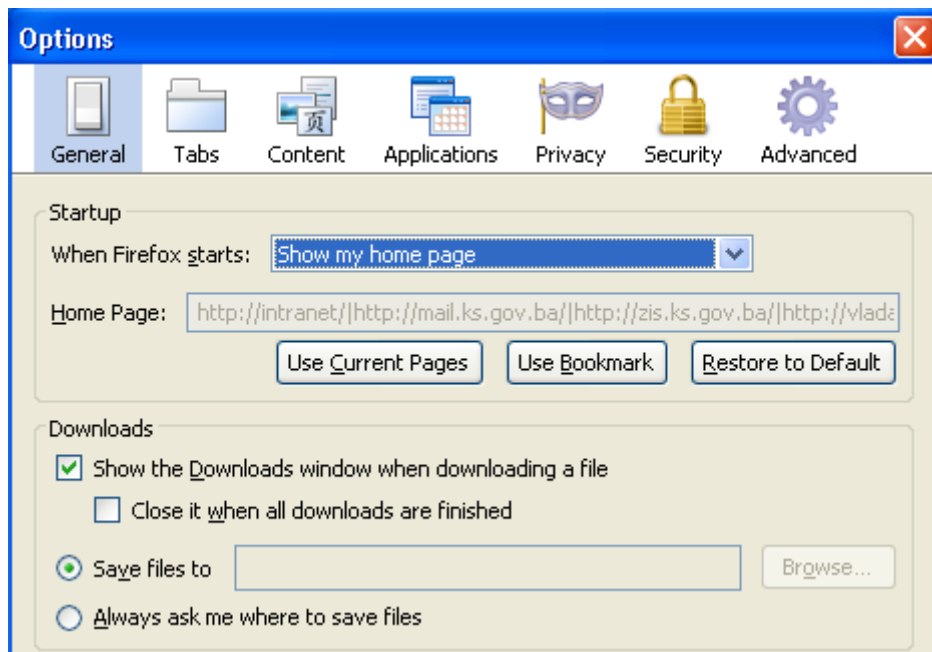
Options

General Tabs Content Applications Privacy Security Advanced

Startup

When Firefox starts: Show my home page

Home Page: http://intranet/|http://mail.ks.gov.ba/|http://zis.ks.gov.ba/|http://vlada

Use Current Pages Use Bookmark Restore to Default

Downloads

Show the Downloads window when downloading a file

Close it when all downloads are finished

Save files to Browse...

Always ask me where to save files